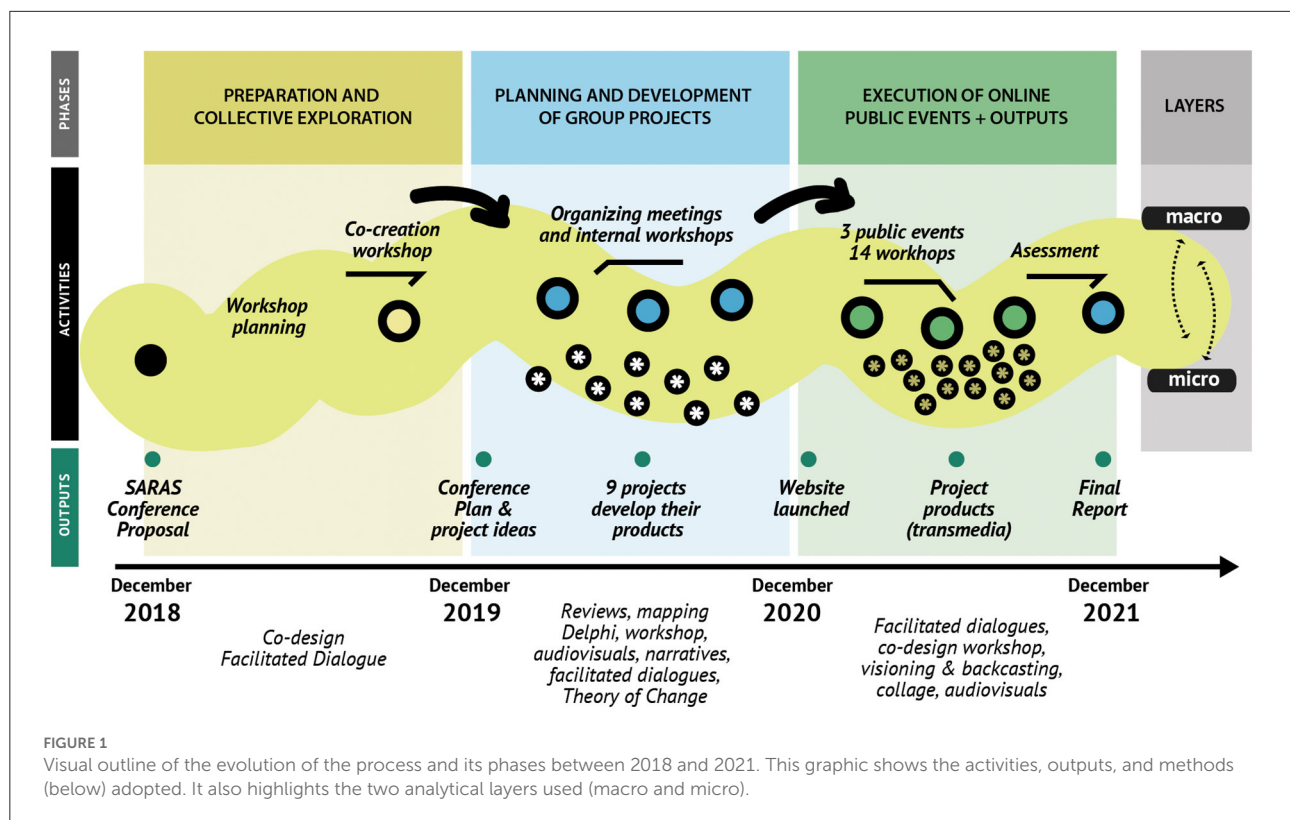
PHASES

PREPARATION AND COLLECTIVE EXPLORATION

PLANNING AND DEVELOPMENT OF GROUP PROJECTS

EXECUTION OF ONLINE PUBLIC EVENTS + OUTPUTS

LAYERS

ACTIVITIES

Workshop planning

Co-creation workshop

Organizing meetings and internal workshops

3 public events 14 workhops

Asessment

macro

micro

OUTPUTS

SARAS Conference Proposal

Conference Plan & project ideas

9 projects develop their products

Website launched

Project products (transmedia)

Final Report

December 2018

December 2019

December 2020

December 2021

Co-design Facilitated Dialogue

Reviews, mapping Delphi, workshop, audiovisuals, narratives, facilitated dialogues, Theory of Change

Facilitated dialogues, co-design workshop, visioning & backcasting, collage, audiovisuals

FIGURE 1
Visual outline of the evolution of the process and its phases between 2018 and 2021. This graphic shows the activities, outputs, and methods (below) adopted. It also highlights the two analytical layers used (macro and micro).